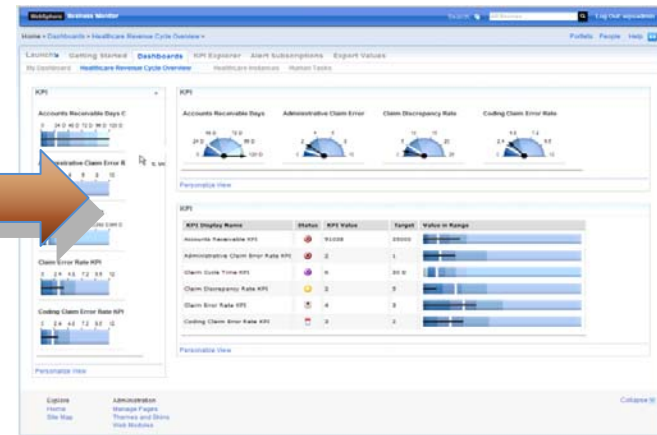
WebSphere Business Monitor

Search All Sources Log Out wpsadmin

Home > Dashboards > Healthcare Revenue Cycle Overview

Portlets People Help

Launch Getting Started Dashboards KPI Explorer Alert Subscriptions Export Values

My Dashboards Healthcare Revenue Cycle Overview Healthcare Instances Human Tasks

KPI

Accounts Receivable Days C

0 24.0 48.0 72.0 96.0 120.0

Administrative Claim Error R

Claim Error Rate KPI

0 2.4 4.8 7.2 9.6 12

Coding Claim Error Rate KPI

0 2.4 4.8 7.2 9.6 12

Personalize View

KPI

Accounts Receivable Days

Administrative Claim Error

Claim Discrepancy Rate

Coding Claim Error Rate

Personalize View

KPI

| KPI Display Name | Status | KPI Value | Target | Value in Range |
|---|---|---|---|---|
| Accounts Receivable KPI | | 91038 | 35000 | |
| Administrative Claim Error Rate KPI | | 2 | 1 | |
| Claim Cycle Time KPI | | 6 | 30 0 | |
| Claim Discrepancy Rate KPI | | 3 | 5 | |
| Claim Error Rate KPI | | 4 | 3 | |
| Coding Claim Error Rate KPI | | 3 | 2 | |

Personalize View

Explore
Home
Site Map

Administration
Manage Pages
Themes and Skins
Web Modules

Collapse